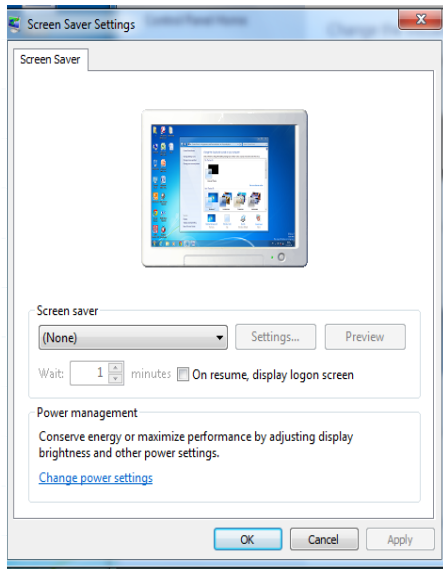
Screen Saver Settings

Screen Saver

Screen saver

(None)

Settings...

Preview

Wait: 1 minutes On resume, display logon screen

Power management

Conserve energy or maximize performance by adjusting display brightness and other power settings.

Change power settings

OK

Cancel

Apply